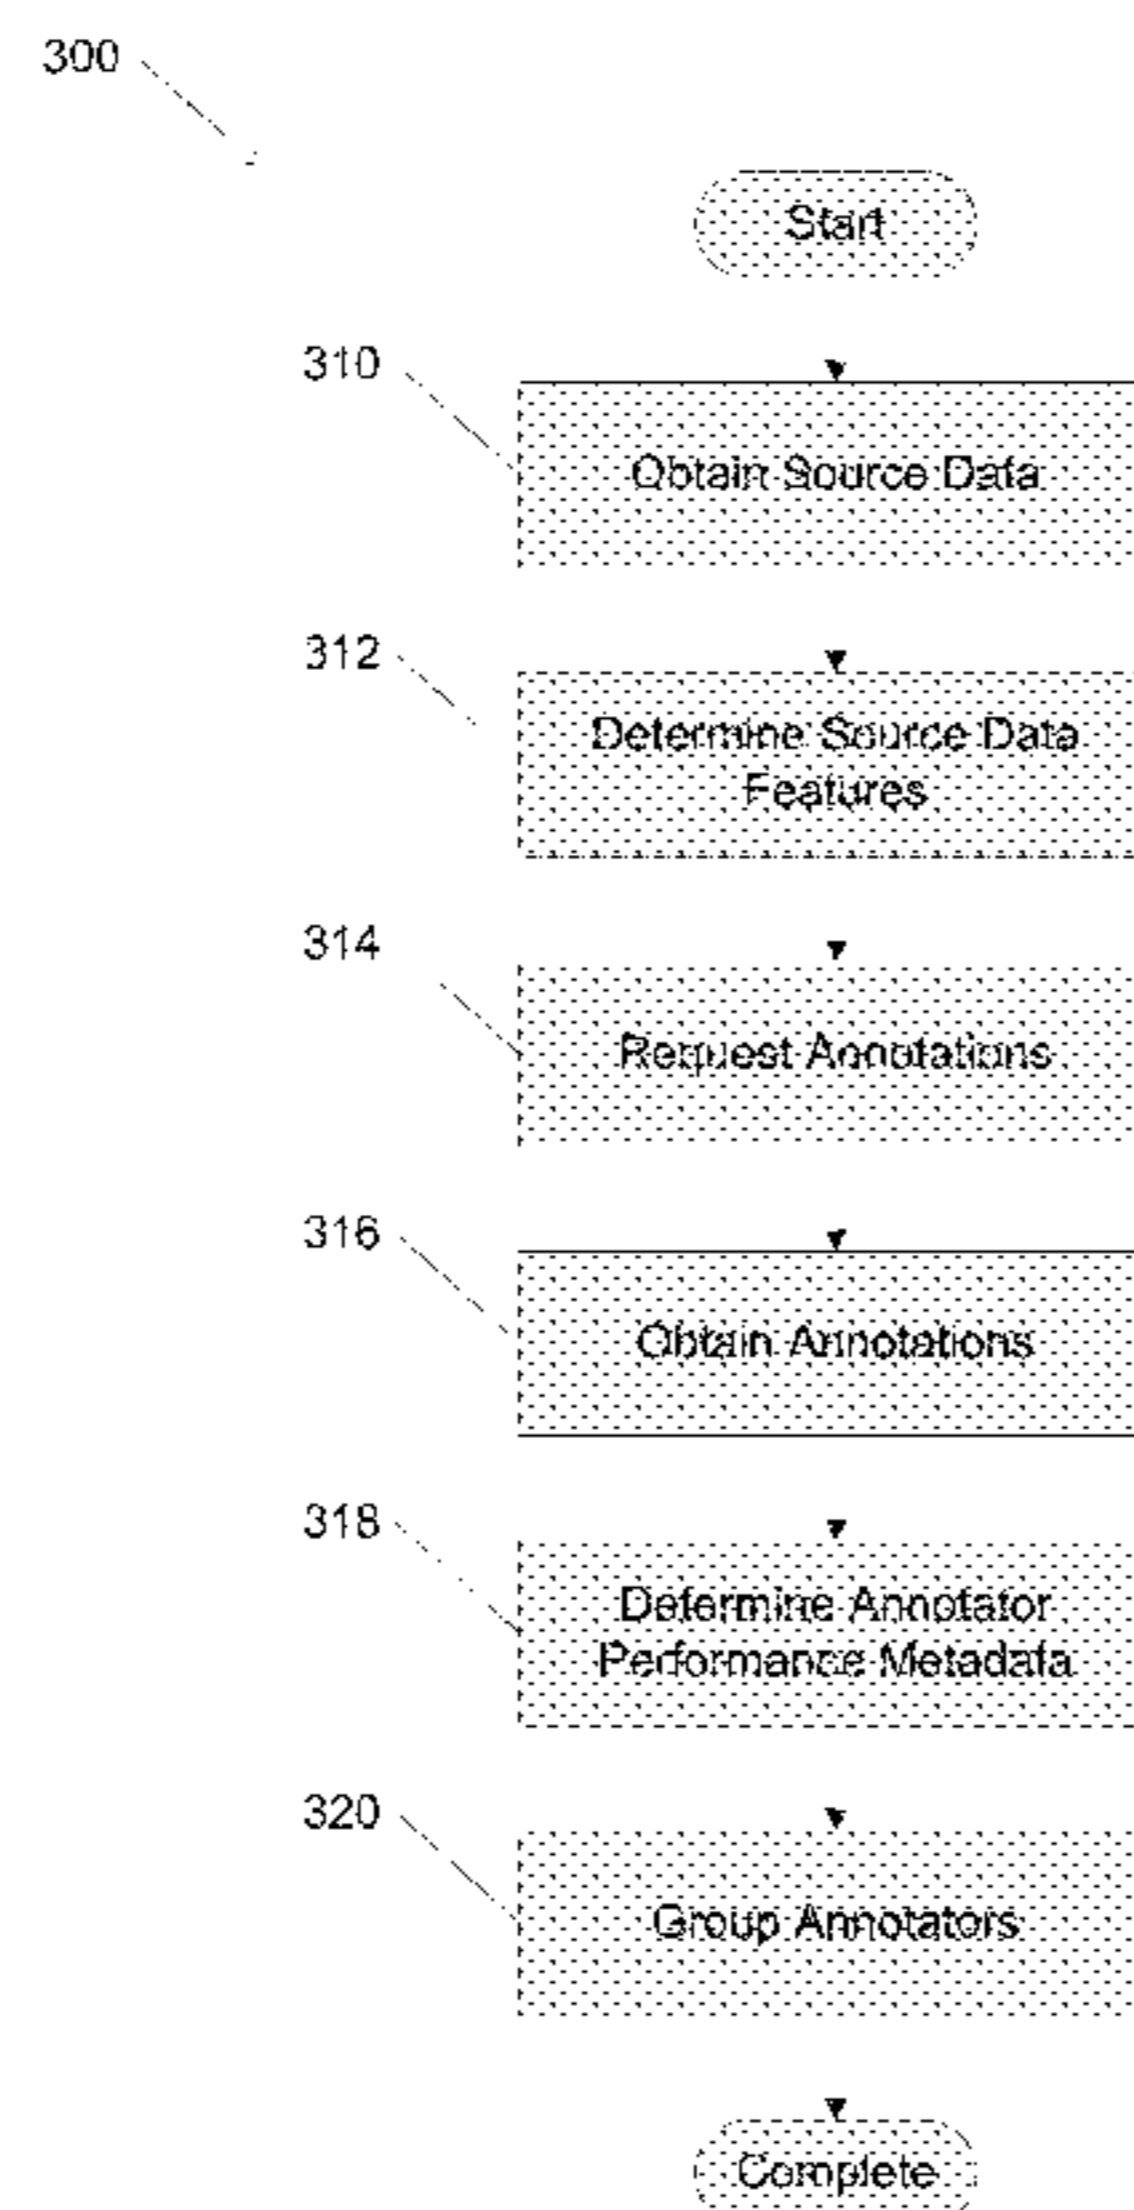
300

Start

310

Obtain Source Data

312

Determine Source Data Features

314

Request Annotations

316

Obtain Annotations

318

Determine Annotator Performance Metadata

320

Group Annotators

Complete